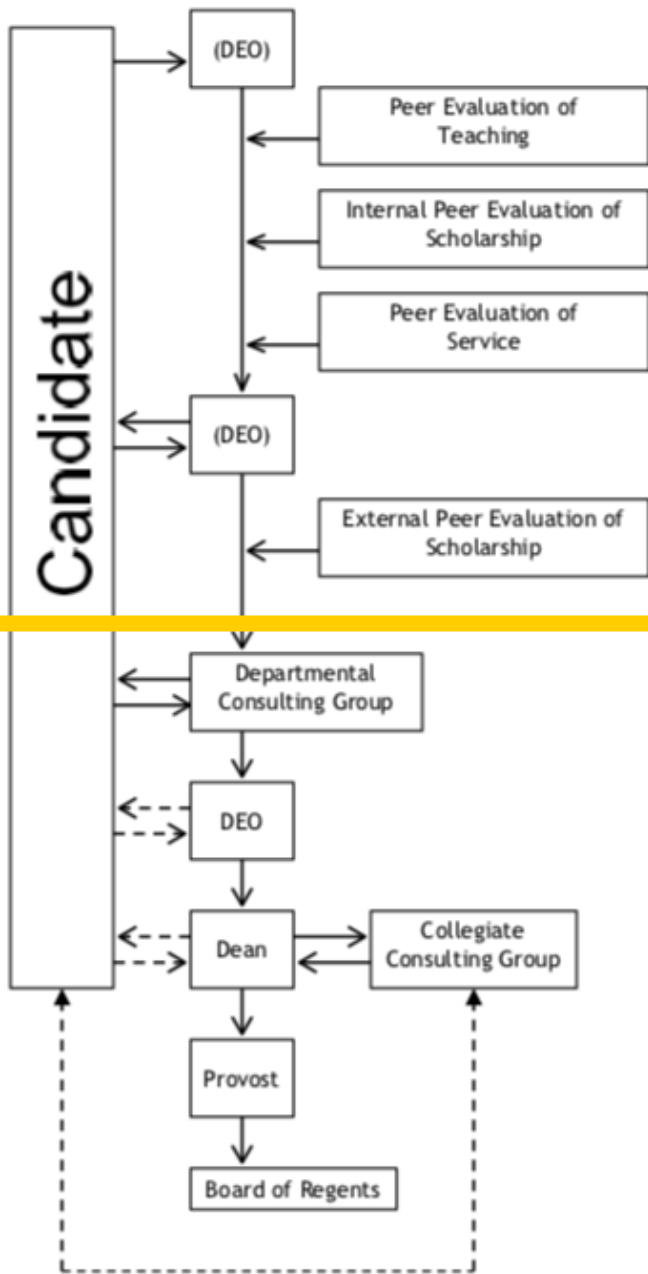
Candidate

(DEO)

Peer Evaluation of Teaching

Internal Peer Evaluation of Scholarship

Peer Evaluation of Service

(DEO)

External Peer Evaluation of Scholarship

Departmental Consulting Group

DEO

Dean

Collegiate Consulting Group

Provost

Board of Regents